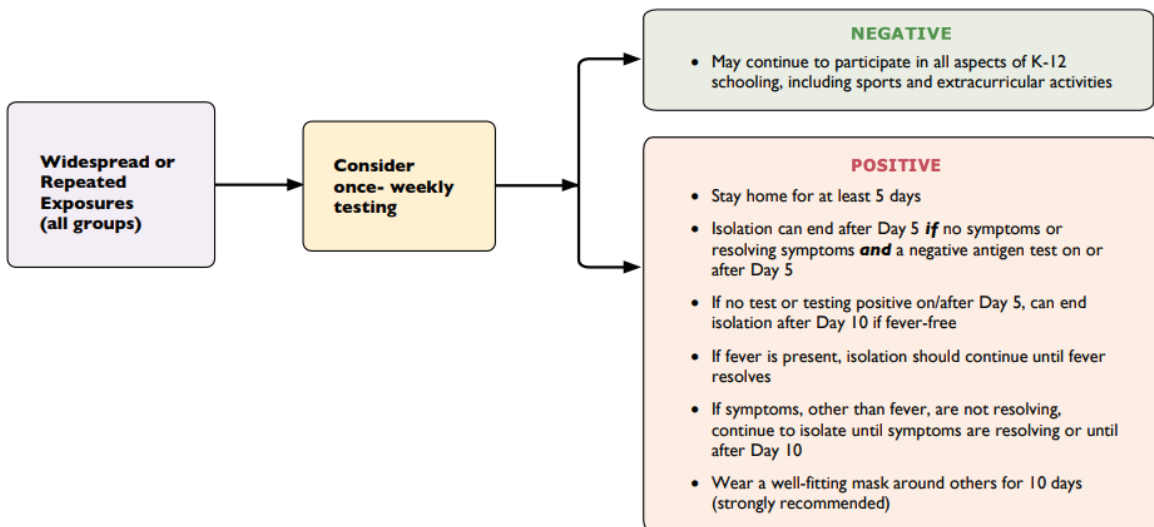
Widespread or Repeated Exposures (all groups)

Consider once- weekly testing

NEGATIVE

• May continue to participate in all aspects of K-12 schooling, including sports and extracurricular activities

POSITIVE

• Stay home for at least 5 days

• Isolation can end after Day 5 ***if*** no symptoms or resolving symptoms ***and*** a negative antigen test on or after Day 5

• If no test or testing positive on/after Day 5, can end isolation after Day 10 if fever-free

• If fever is present, isolation should continue until fever resolves

• If symptoms, other than fever, are not resolving, continue to isolate until symptoms are resolving or until after Day 10

• Wear a well-fitting mask around others for 10 days (strongly recommended)